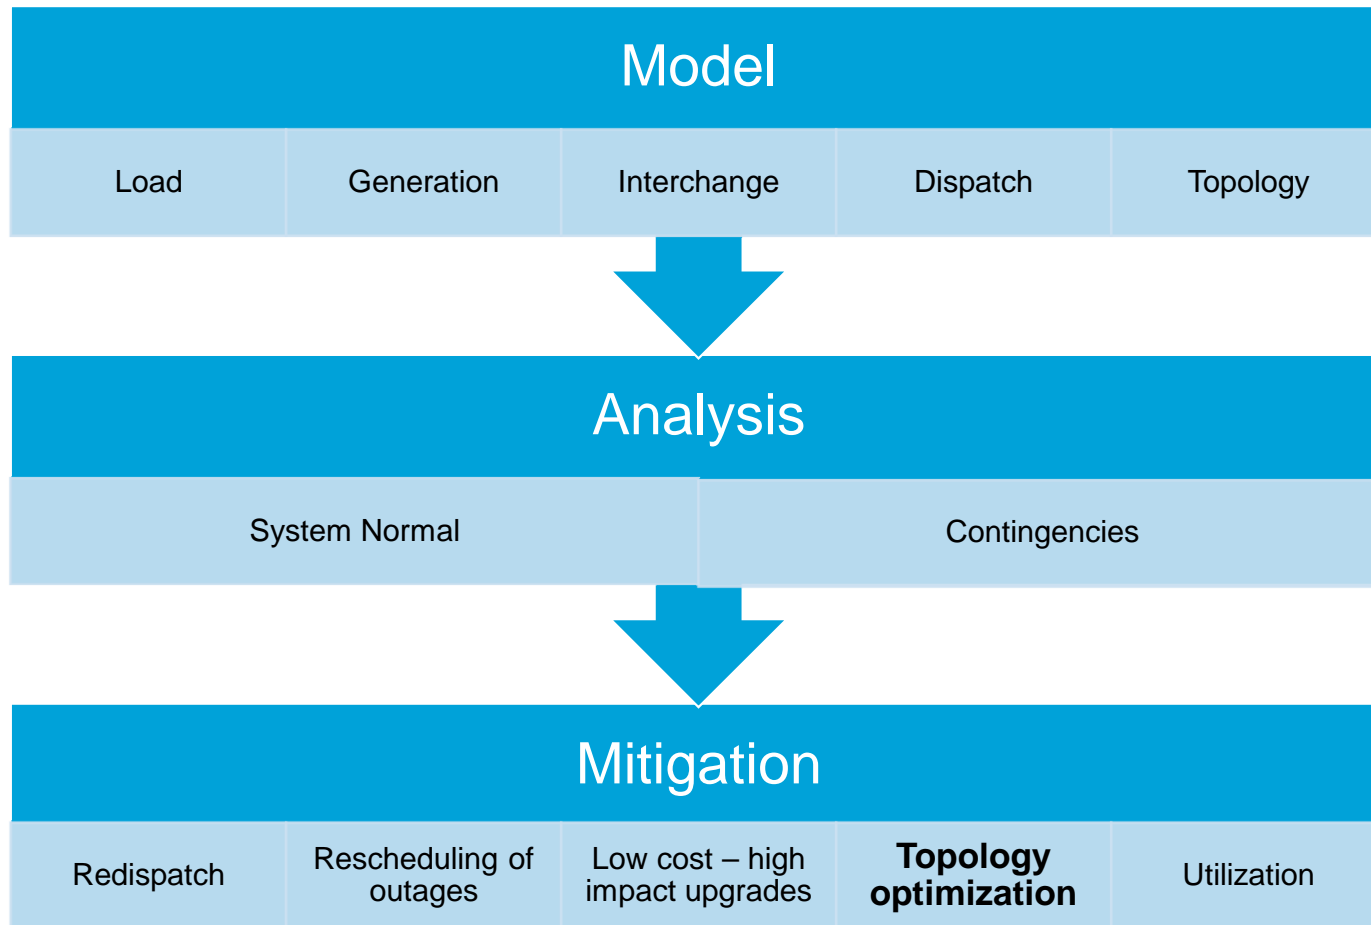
Model

Load

Generation

Interchange

Dispatch

Topology

Analysis

System Normal

Contingencies

Mitigation

Redispatch

Rescheduling of outages

Low cost – high impact upgrades

**Topology optimization**

Utilization